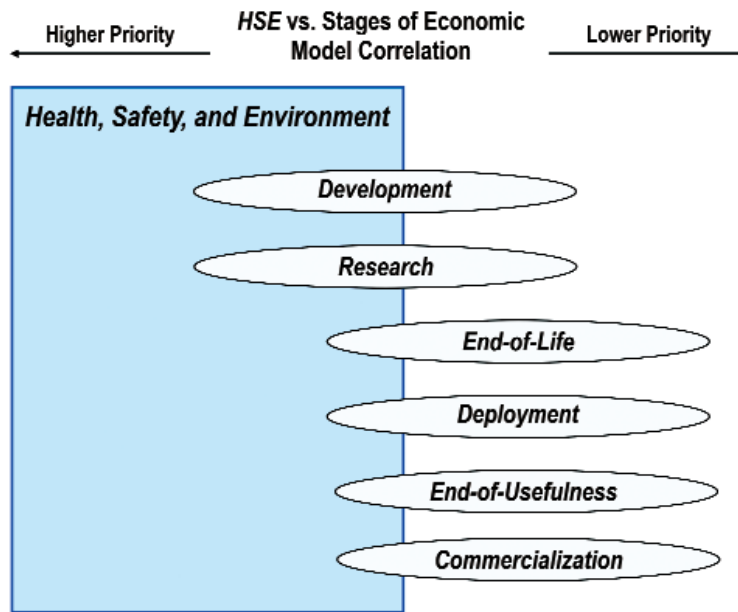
Higher Priority

*HSE* vs. Stages of Economic Model Correlation

Lower Priority

*Health, Safety, and Environment*

*Development*

*Research*

*End-of-Life*

*Deployment*

*End-of-Usefulness*

*Commercialization*